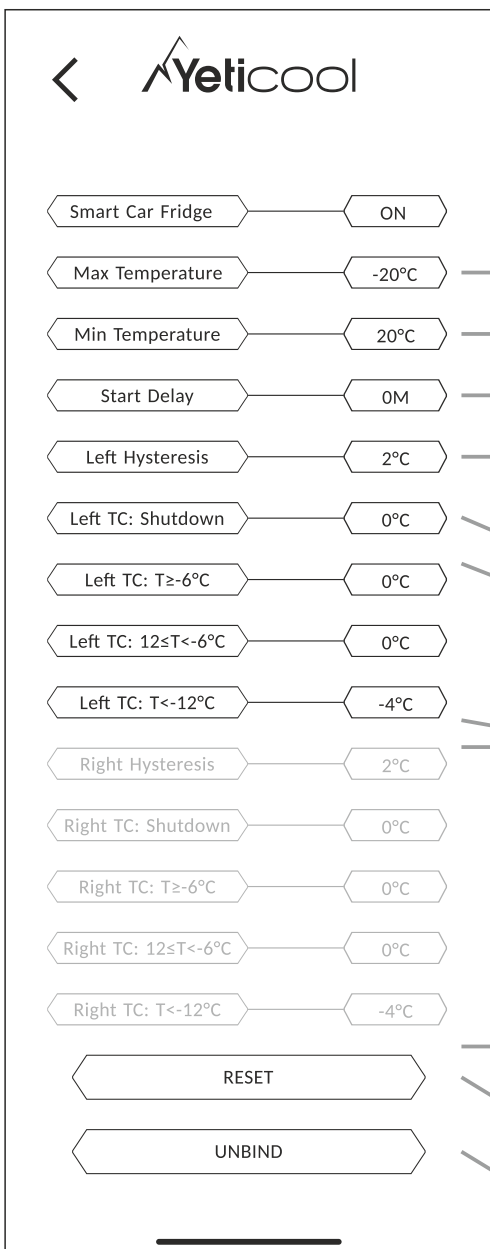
Yeticool

Smart Car Fridge ON
Max Temperature -20°C
Min Temperature 20°C
Start Delay 0M
Left Hysteresis 2°C
Left TC: Shutdown 0°C
Left TC: T≥-6°C 0°C
Left TC: 12≤T<-6°C 0°C
Left TC: T<-12°C -4°C
Right Hysteresis 2°C
Right TC: Shutdown 0°C
Right TC: T≥-6°C 0°C
Right TC: 12≤T<-6°C 0°C
Right TC: T<-12°C -4°C

RESET

UNBIND